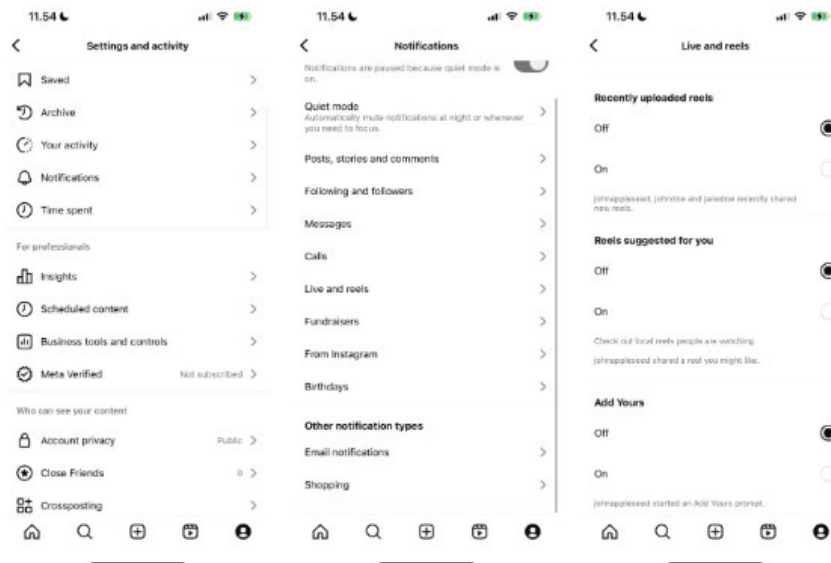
11.54

Settings and activity

Saved

Archive

Your activity

Notifications

Time spent

For professionals

Insights

Scheduled content

Business tools and controls

Meta Verified Not subscribed

Who can see your content

Account privacy Public

Close Friends 0

Crossposting

11.54

Notifications

Notifications are paused because quiet mode is on.

Quiet mode
Automatically mute notifications at night or whenever you need to focus.

Posts, stories and comments

Following and followers

Messages

Calls

Live and reels

Fundraisers

From Instagram

Birthdays

Other notification types

Email notifications

Shopping

11.54

Live and reels

Recently uploaded reels

Off

On

johnappleseed, johndoe and janedoe recently shared new reels.

Reels suggested for you

Off

On

Check out local reels people are watching.

johnappleseed shared a reel you might like.

Add Yours

Off

On

johnappleseed started an Add Yours prompt.